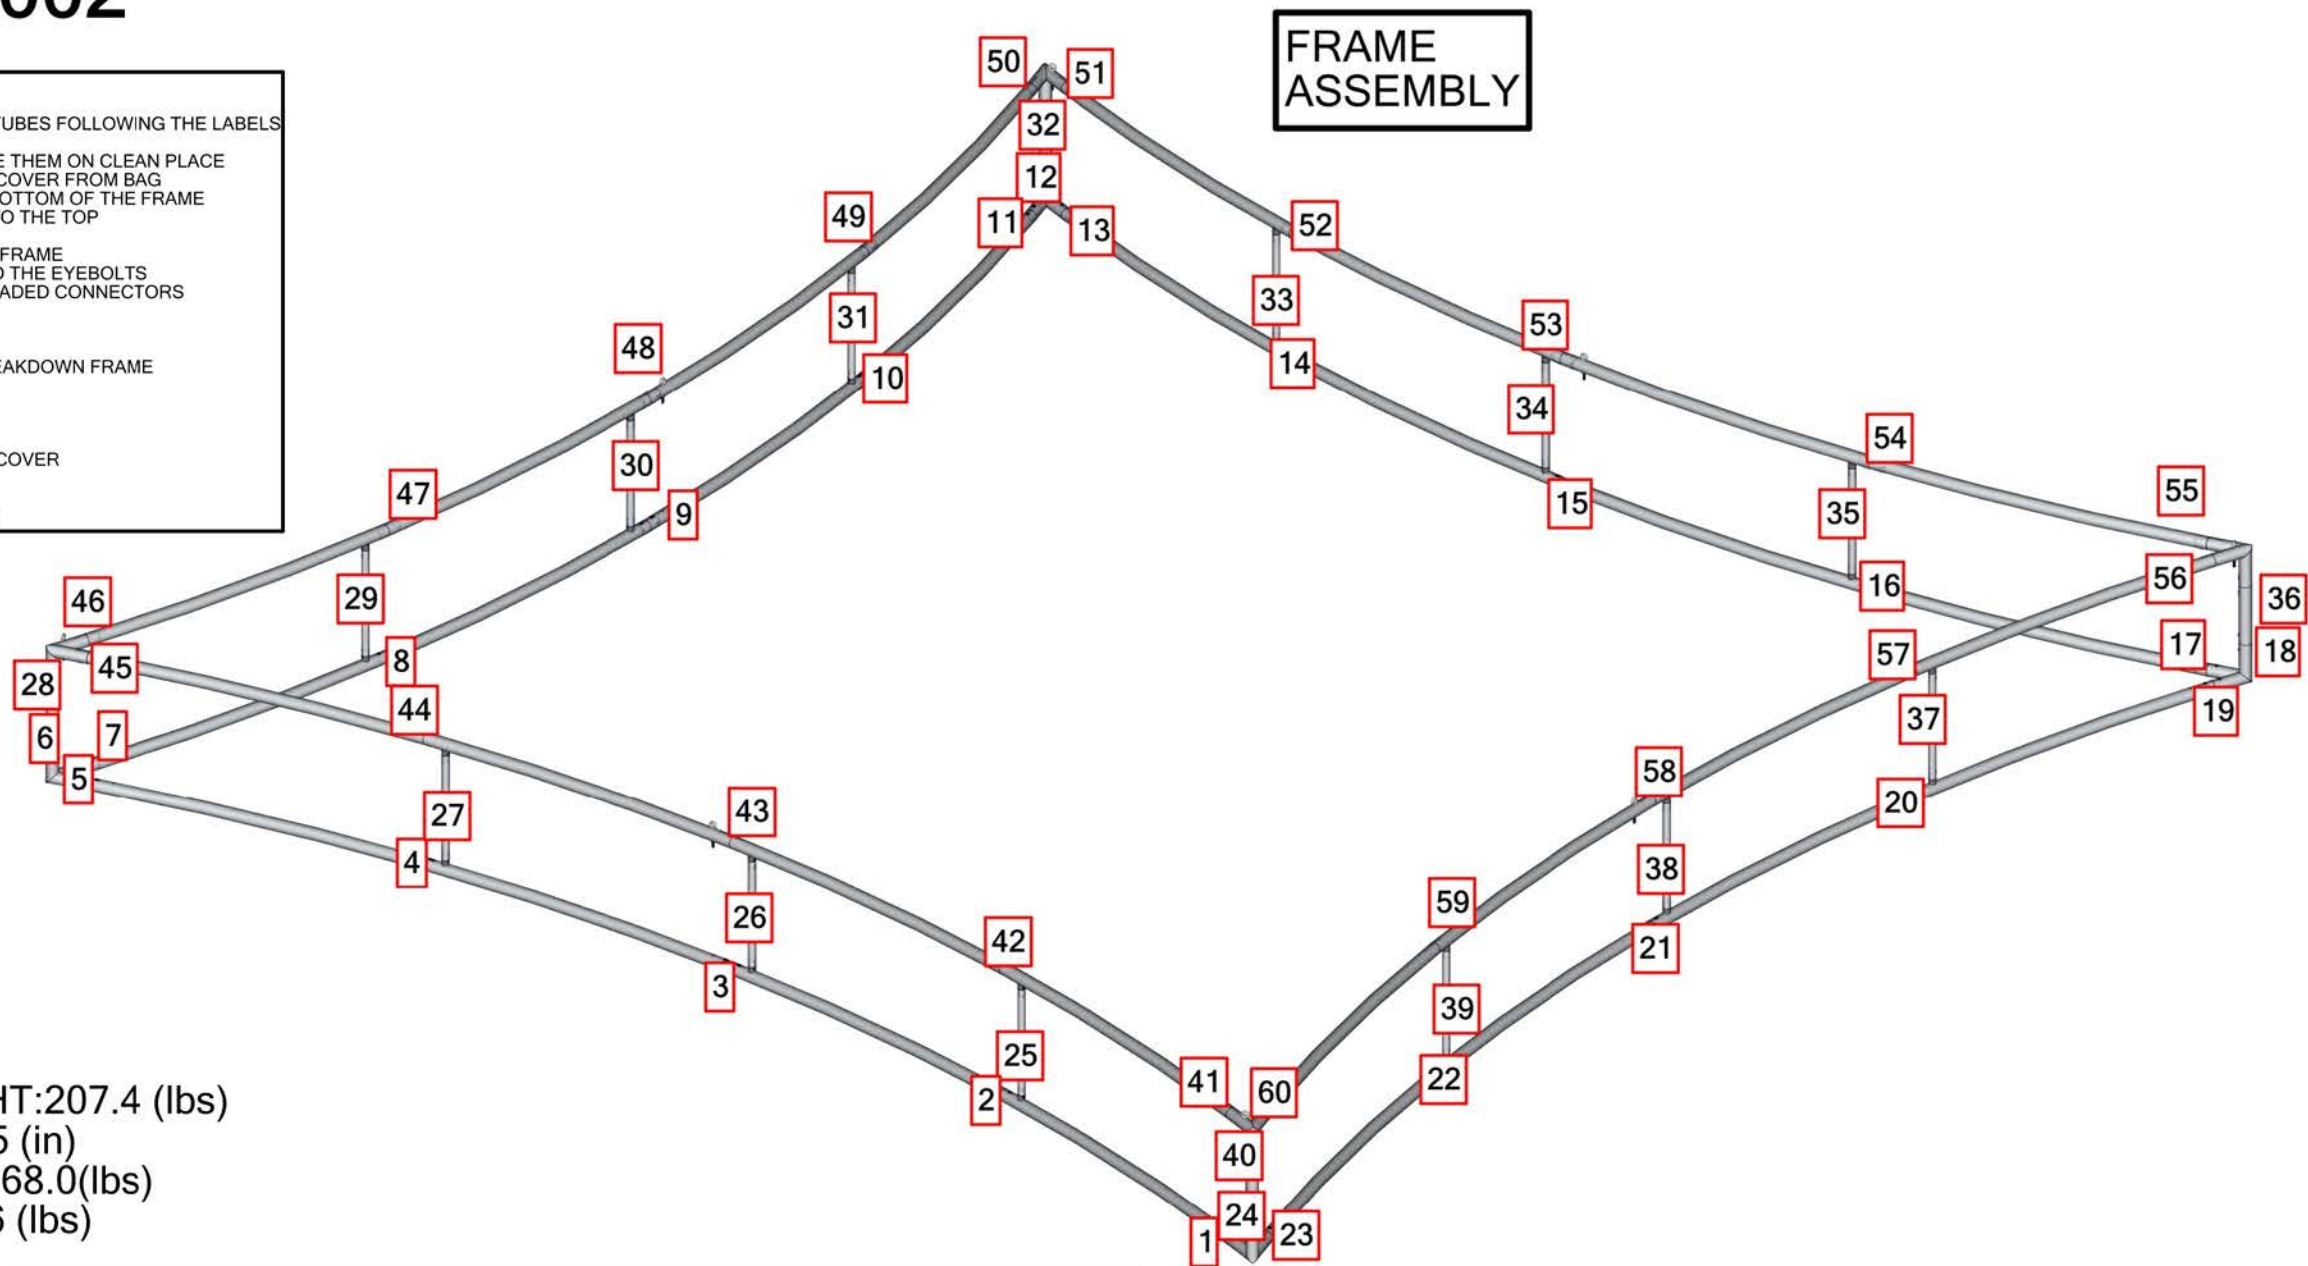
002

TUBES FOLLOWING THE LABELS

E THEM ON CLEAN PLACE
COVER FROM BAG
OTTOM OF THE FRAME
O THE TOP

FRAME
O THE EYEBOLTS
ADED CONNECTORS

EAKDOWN FRAME

COVER

FRAME ASSEMBLY

50 51 32 12 11 13 49 52 33 31 48 10 14 53 34 30 9 15 54 35 55 47 29 46 16 56 36 17 18 57 45 28 8 44 6 7 5 19 37 58 20 43 27 4 38 26 59 21 42 3 39 25 22 41 60 2 40 24 23 1

HT:207.4 (lbs)
5 (in)
68.0(lbs)
6 (lbs)